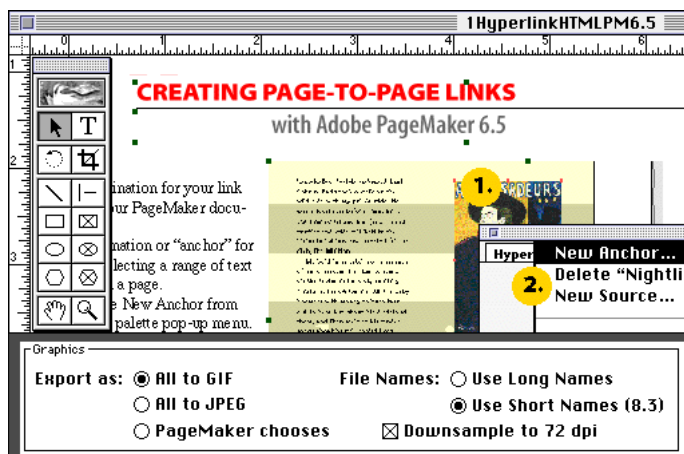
1HyperlinkHTMLPM6.5

0 1 2 3 4 5 6

1 2 3

CREATING PAGE-TO-PAGE LINKS

with Adobe PageMaker 6.5

ination for your link ur PageMaker docu-

mation or "anchor" for lecting a range of text a page.

e New Anchor from palette pop-up menu.

1.

2.

Hyper

New Anchor...

Delete "Nightli

New Source...

Graphics

Export as: All to GIF

All to JPEG

PageMaker chooses

File Names: Use Long Names

Use Short Names (8.3)

Downsample to 72 dpi